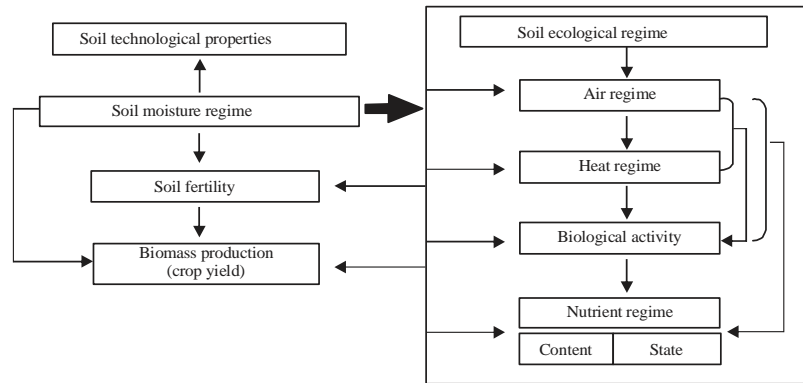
Soil technological properties

Soil moisture regime

Soil fertility

Biomass production
(crop yield)

Soil ecological regime

Air regime

Heat regime

Biological activity

Nutrient regime

| Content | State |
|---|---|